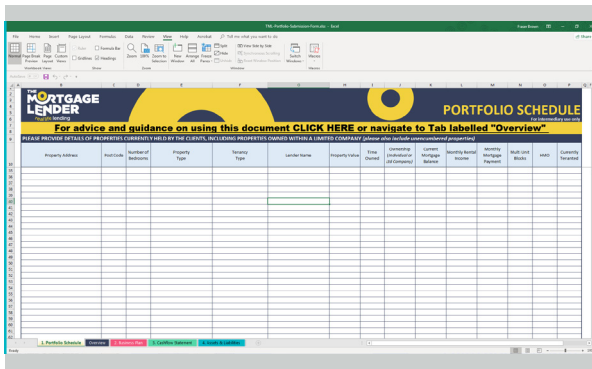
TML-Portfolio-Submission-Form.xlsx - Excel

File Home Insert Page Layout Formulas Data Review View Help Acrobat Tell me what you want to do

Normal Page Break Preview Page Layout Custom Views Ruler Formula Bar Gridlines Headings Zoom 100% Zoom to Selection New Window Arrange All Freeze Panes Split Hide Unhide View Side by Side Synchronous Scrolling Reset Window Position Switch Windows Macros

Workbook Views Show Zoom Window Macros

THE MORTGAGE LENDER thoughtful lending

PORTFOLIO SCHEDULE

For Intermediary use only

For advice and guidance on using this document CLICK HERE or navigate to Tab labelled "Overview"

PLEASE PROVIDE DETAILS OF PROPERTIES CURRENTLY HELD BY THE CLIENTS, INCLUDING PROPERTIES OWNED WITHIN A LIMITED COMPANY (please also include unencumbered properties)

| Property Address | Post Code | Number of Bedrooms | Property Type | Tenancy Type | Lender Name | Property Value | Time Owned | Ownership (Individual or Ltd Company) | Current Mortgage Balance | Monthly Rental Income | Monthly Mortgage Payment | Multi Unit Blocks | HMO | Currently Tenanted |
|---|---|---|---|---|---|---|---|---|---|---|---|---|---|---|

1. Portfolio Schedule | Overview | 2. Business Plan | 3. Cashflow Statement | 4. Assets & Liabilities

Ready